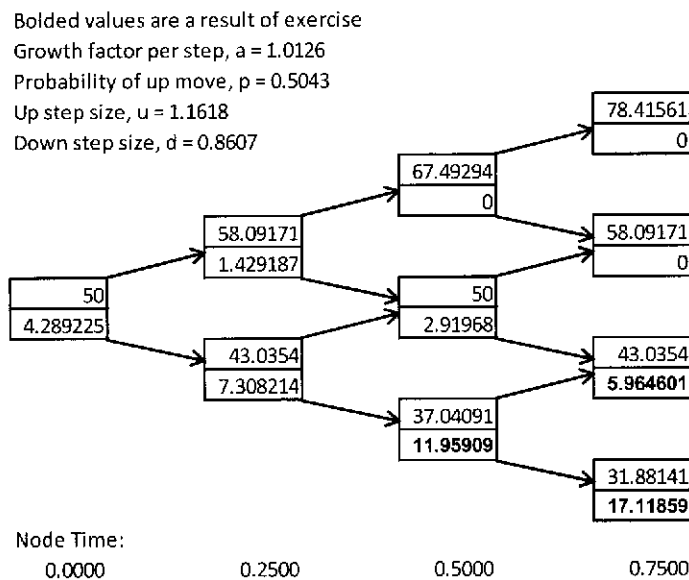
Bolded values are a result of exercise
Growth factor per step, a = 1.0126
Probability of up move, p = 0.5043
Up step size, u = 1.1618
Down step size, d = 0.8607

78.41561
0

67.49294
0

58.09171
1.429187

58.09171
0

50
4.289225

50
2.91968

43.0354
7.308214

43.0354
**5.964601**

37.04091
**11.95909**

31.88141
**17.11859**

Node Time:
0.0000 0.2500 0.5000 0.7500